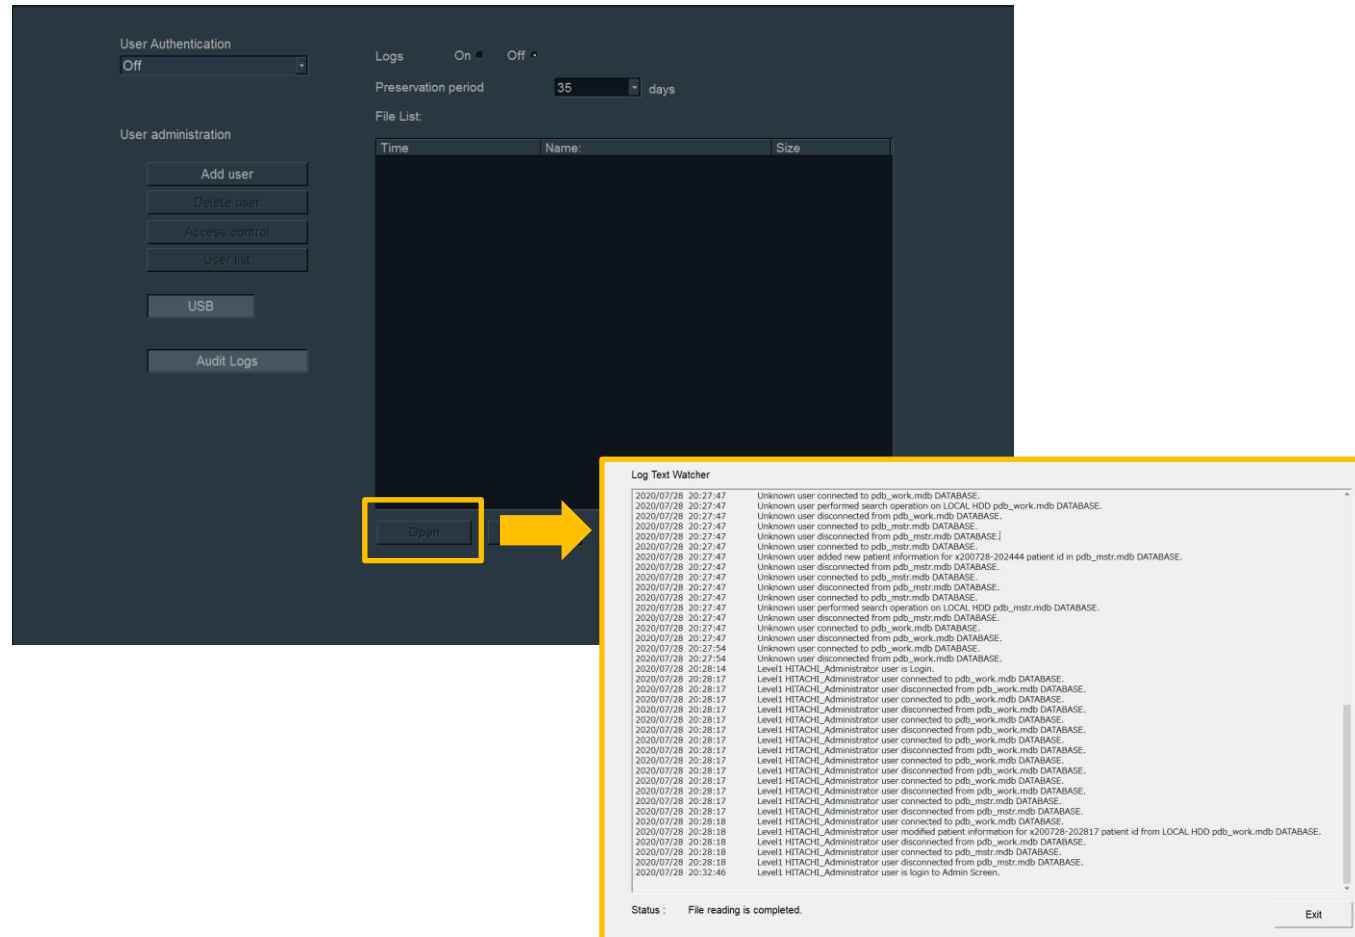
User Authentication
Off

User administration

Add user

Delete user

Access control

User list

USB

Audit Logs

Logs On Off

Preservation period 35 days

File List:

| Time | Name: | Size |
|---|---|---|

Open

Log Text Watcher

2020/07/28 20:27:47 Unknown user connected to pdb_work.mdb DATABASE.
2020/07/28 20:27:47 Unknown user performed search operation on LOCAL HDD pdb_work.mdb DATABASE.
2020/07/28 20:27:47 Unknown user disconnected from pdb_work.mdb DATABASE.
2020/07/28 20:27:47 Unknown user connected to pdb_mstr.mdb DATABASE.
2020/07/28 20:27:47 Unknown user disconnected from pdb_mstr.mdb DATABASE.
2020/07/28 20:27:47 Unknown user connected to pdb_mstr.mdb DATABASE.
2020/07/28 20:27:47 Unknown user added new patient information for x200728-202444 patient id in pdb_mstr.mdb DATABASE.
2020/07/28 20:27:47 Unknown user disconnected from pdb_mstr.mdb DATABASE.
2020/07/28 20:27:47 Unknown user connected to pdb_mstr.mdb DATABASE.
2020/07/28 20:27:47 Unknown user disconnected from pdb_mstr.mdb DATABASE.
2020/07/28 20:27:47 Unknown user connected to pdb_mstr.mdb DATABASE.
2020/07/28 20:27:47 Unknown user performed search operation on LOCAL HDD pdb_mstr.mdb DATABASE.
2020/07/28 20:27:47 Unknown user disconnected from pdb_mstr.mdb DATABASE.
2020/07/28 20:27:47 Unknown user connected to pdb_work.mdb DATABASE.
2020/07/28 20:27:47 Unknown user disconnected from pdb_work.mdb DATABASE.
2020/07/28 20:27:54 Unknown user connected to pdb_work.mdb DATABASE.
2020/07/28 20:27:54 Unknown user disconnected from pdb_work.mdb DATABASE.
2020/07/28 20:28:14 Level1 HITACHI_Administrator user is Login.
2020/07/28 20:28:17 Level1 HITACHI_Administrator user connected to pdb_work.mdb DATABASE.
2020/07/28 20:28:17 Level1 HITACHI_Administrator user disconnected from pdb_work.mdb DATABASE.
2020/07/28 20:28:17 Level1 HITACHI_Administrator user connected to pdb_work.mdb DATABASE.
2020/07/28 20:28:17 Level1 HITACHI_Administrator user disconnected from pdb_work.mdb DATABASE.
2020/07/28 20:28:17 Level1 HITACHI_Administrator user connected to pdb_work.mdb DATABASE.
2020/07/28 20:28:17 Level1 HITACHI_Administrator user disconnected from pdb_work.mdb DATABASE.
2020/07/28 20:28:17 Level1 HITACHI_Administrator user connected to pdb_work.mdb DATABASE.
2020/07/28 20:28:17 Level1 HITACHI_Administrator user disconnected from pdb_work.mdb DATABASE.
2020/07/28 20:28:17 Level1 HITACHI_Administrator user connected to pdb_work.mdb DATABASE.
2020/07/28 20:28:17 Level1 HITACHI_Administrator user disconnected from pdb_work.mdb DATABASE.
2020/07/28 20:28:17 Level1 HITACHI_Administrator user connected to pdb_work.mdb DATABASE.
2020/07/28 20:28:17 Level1 HITACHI_Administrator user disconnected from pdb_work.mdb DATABASE.
2020/07/28 20:28:17 Level1 HITACHI_Administrator user connected to pdb_mstr.mdb DATABASE.
2020/07/28 20:28:17 Level1 HITACHI_Administrator user disconnected from pdb_mstr.mdb DATABASE.
2020/07/28 20:28:18 Level1 HITACHI_Administrator user connected to pdb_work.mdb DATABASE.
2020/07/28 20:28:18 Level1 HITACHI_Administrator user modified patient information for x200728-202817 patient id from LOCAL HDD pdb_work.mdb DATABASE.
2020/07/28 20:28:18 Level1 HITACHI_Administrator user disconnected from pdb_work.mdb DATABASE.
2020/07/28 20:28:18 Level1 HITACHI_Administrator user connected to pdb_mstr.mdb DATABASE.
2020/07/28 20:28:18 Level1 HITACHI_Administrator user disconnected from pdb_mstr.mdb DATABASE.
2020/07/28 20:32:46 Level1 HITACHI_Administrator user is login to Admin Screen.

Status : File reading is completed.

Exit